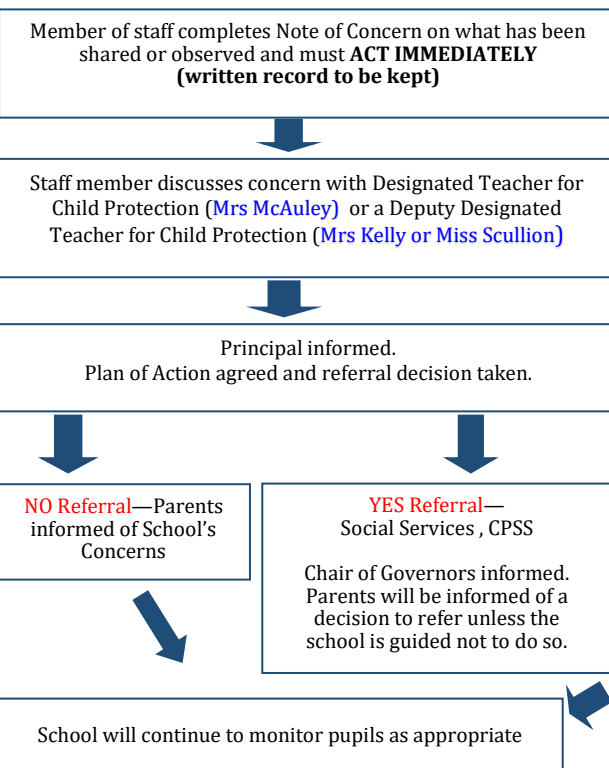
Member of staff completes Note of Concern on what has been shared or observed and must **ACT IMMEDIATELY** **(written record to be kept)**

Staff member discusses concern with Designated Teacher for Child Protection (Mrs McAuley) or a Deputy Designated Teacher for Child Protection (Mrs Kelly or Miss Scullion)

Principal informed.
Plan of Action agreed and referral decision taken.

NO Referral—Parents informed of School's Concerns

YES Referral—
Social Services , CPSS

Chair of Governors informed. Parents will be informed of a decision to refer unless the school is guided not to do so.

School will continue to monitor pupils as appropriate